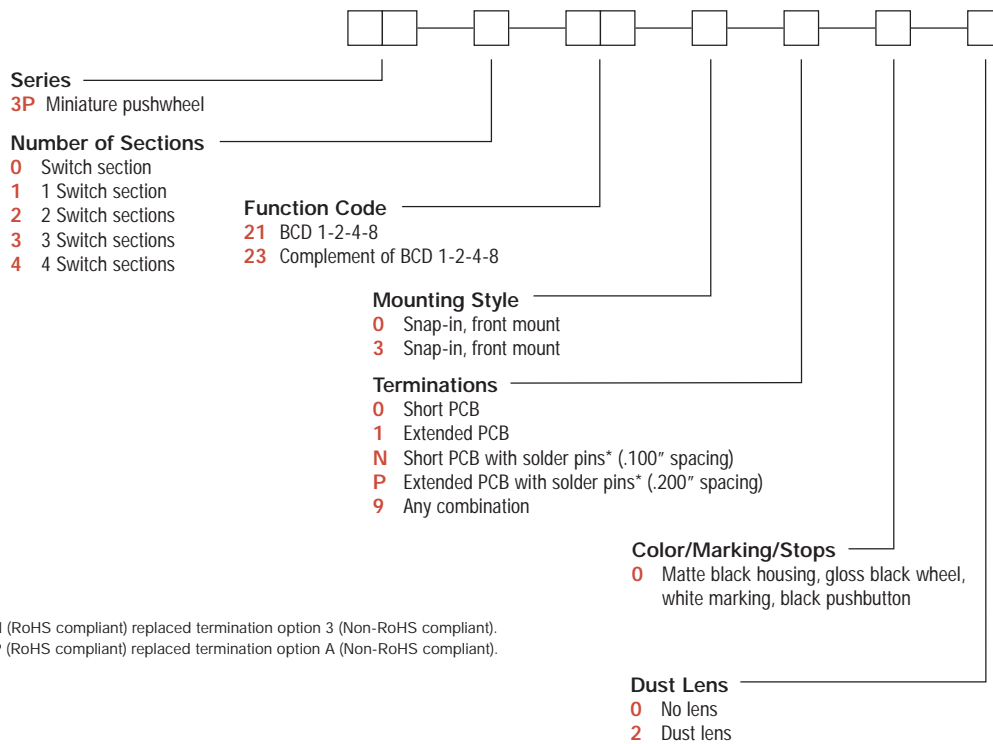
Series
3P Miniature pushwheel

Number of Sections
0 Switch section
1 1 Switch section
2 2 Switch sections
3 3 Switch sections
4 4 Switch sections

Function Code
21 BCD 1-2-4-8
23 Complement of BCD 1-2-4-8

Mounting Style
0 Snap-in, front mount
3 Snap-in, front mount

Terminations
0 Short PCB
1 Extended PCB
N Short PCB with solder pins* (.100″ spacing)
P Extended PCB with solder pins* (.200″ spacing)
9 Any combination

Color/Marking/Stops
0 Matte black housing, gloss black wheel, white marking, black pushbutton

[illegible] (RoHS compliant) replaced termination option 3 (Non-RoHS compliant).
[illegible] (RoHS compliant) replaced termination option A (Non-RoHS compliant).

Dust Lens
0 No lens
2 Dust lens